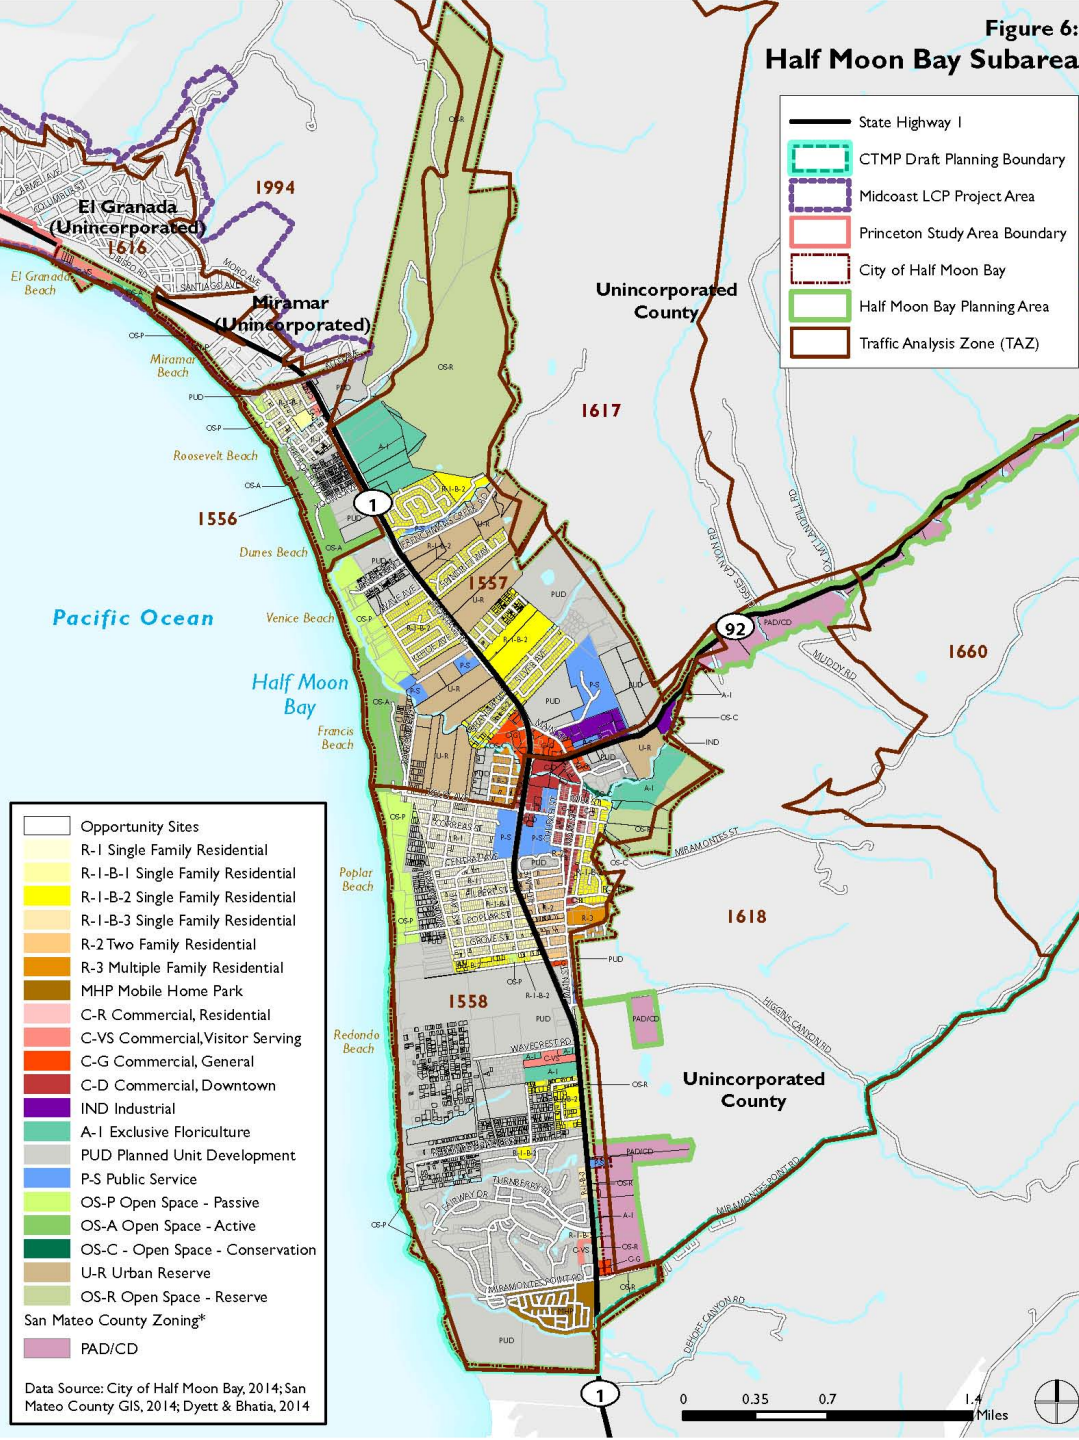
Figure 6:
Half Moon Bay Subarea

State Highway 1
CTMP Draft Planning Boundary
Midcoast LCP Project Area
Princeton Study Area Boundary
City of Half Moon Bay
Half Moon Planning Area
Traffic Analysis Zone (TAZ)

El Granada (Unincorporated)
1616
1994
El Granada Beach
Miramar (Unincorporated)
Miramar Beach
Roosevelt Beach
1556
Dunes Beach
Venice Beach
Pacific Ocean
Half Moon Bay
Francis Beach
Poplar Beach
Redondo Beach
Unincorporated County
1617
1557
92
1660
1618
1558
Unincorporated County
1
1
MIRAMONTES ST
HIGGINS CANYON RD
MIRAMONTES POINT RD
MUDDY RD
WAVECREST RD
TURNBERRY RD
FAIRWAY DR
MIRAMONTES POINT RD
DEHOFF CANYON RD
GIGGS CANYON RD
PUD
OS-P
OS-A
OS-R
OS-C
IND
A-1
U-R
R-1-B-2
PAD/CD
P-S
C-VS
C-G

Opportunity Sites
R-1 Single Family Residential
R-1-B-1 Single Family Residential
R-1-B-2 Single Family Residential
R-1-B-3 Single Family Residential
R-2 Two Family Residential
R-3 Multiple Family Residential
MHP Mobile Home Park
C-R Commercial, Residential
C-VS Commercial, Visitor Serving
C-G Commercial, General
C-D Commercial, Downtown
IND Industrial
A-1 Exclusive Floriculture
PUD Planned Unit Development
P-S Public Service
OS-P Open Space - Passive
OS-A Open Space - Active
OS-C - Open Space - Conservation
U-R Urban Reserve
OS-R Open Space - Reserve
San Mateo County Zoning*
PAD/CD

Data Source: City of Half Moon Bay, 2014; San Mateo County GIS, 2014; Dyett & Bhatia, 2014

0 0.35 0.7 1.4 Miles